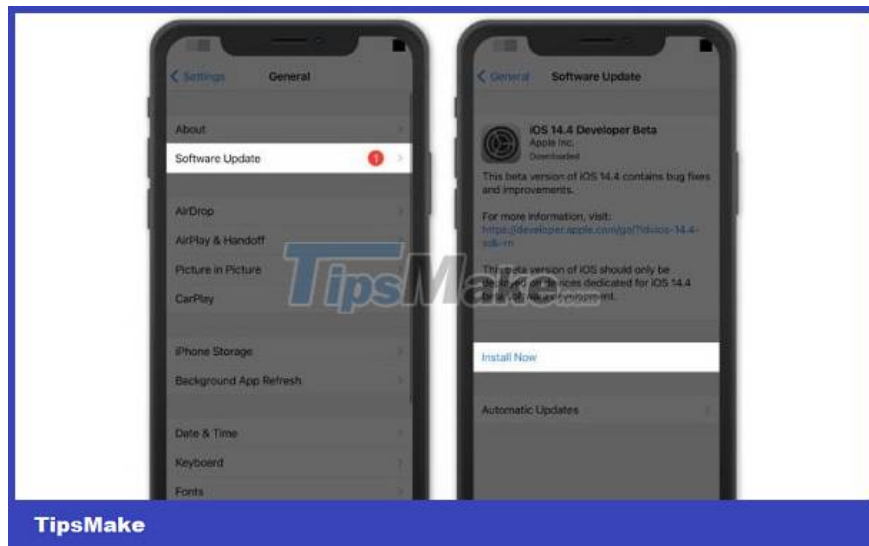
Settings General

About

Software Update 1

AirDrop

AirPlay & Handoff

Picture in Picture

CarPlay

iPhone Storage

Background App Refresh

Date & Time

Keyboard

Fonts

General Software Update

iOS 14.4 Developer Beta

Apple Inc.

Downloaded

This beta version of iOS 14.4 contains bug fixes and improvements.

For more information, visit:

https://developer.apple.com/go/?id=ios-14.4-sdk-rn

This beta version of iOS should only be deployed on devices dedicated for iOS 14.4 beta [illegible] development.

Install Now

Automatic Updates

TipsMake

TipsMake